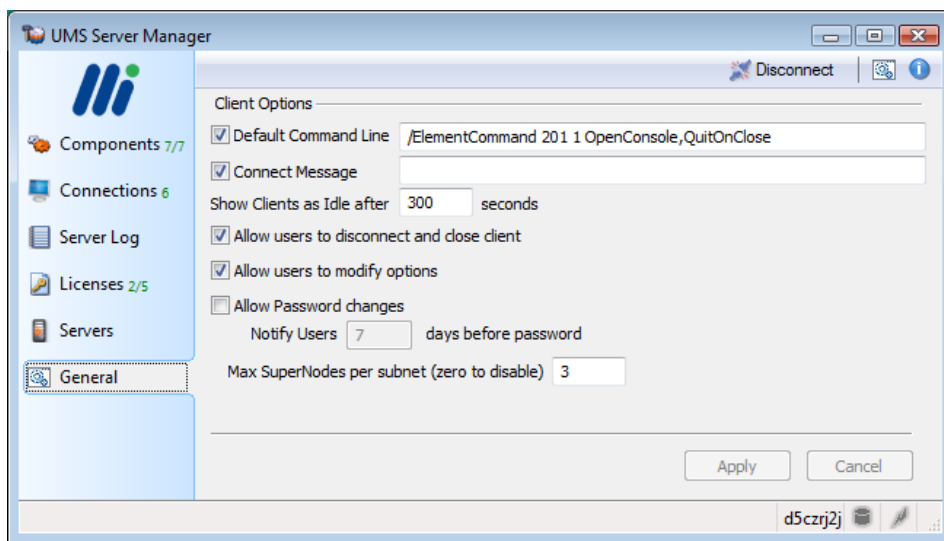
UMS Server Manager

Disconnect

Components 7/7
Connections 6
Server Log
Licenses 2/5
Servers
General

Client Options

Default Command Line /ElementCommand 201 1 OpenConsole,QuitOnClose

Connect Message

Show Clients as Idle after 300 seconds

Allow users to disconnect and close client

Allow users to modify options

Allow Password changes

Notify Users 7 days before password

Max SuperNodes per subnet (zero to disable) 3

Apply Cancel

d5czrj2j